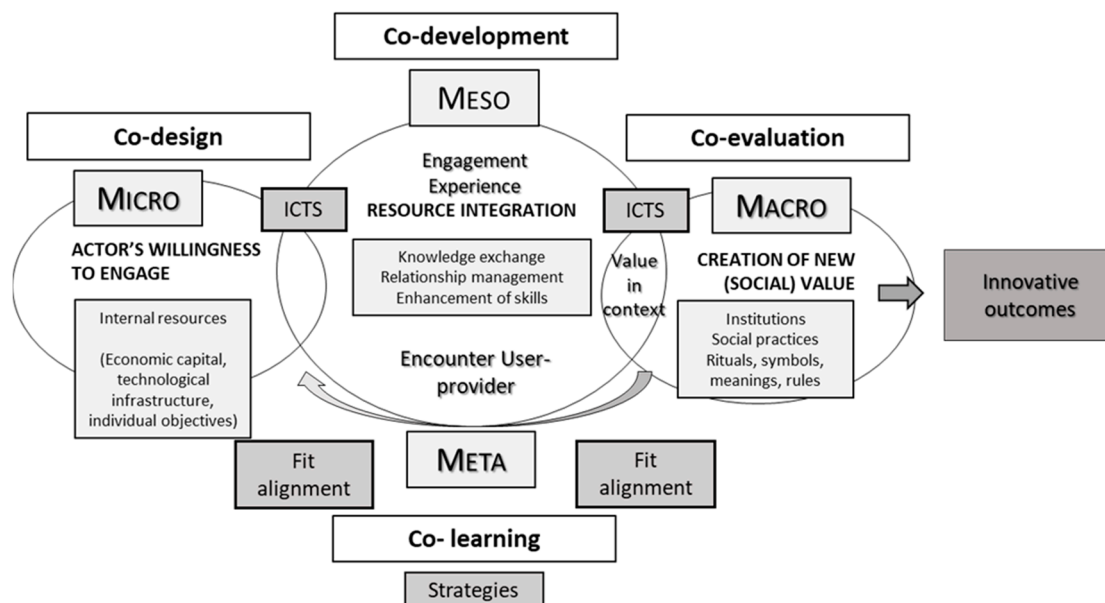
Co-development

MESO

Co-design

Co-evaluation

Engagement
Experience
RESOURCE INTEGRATION

MICRO

ICTS

ICTS

MACRO

ACTOR'S WILLINGNESS TO ENGAGE

Knowledge exchange
Relationship management
Enhancement of skills

Value in context

CREATION OF NEW (SOCIAL) VALUE

Innovative outcomes

Internal resources

(Economic capital, technological infrastructure, individual objectives)

Encounter User-provider

Institutions
Social practices
Rituals, symbols, meanings, rules

Fit alignment

META

Fit alignment

Co- learning

Strategies